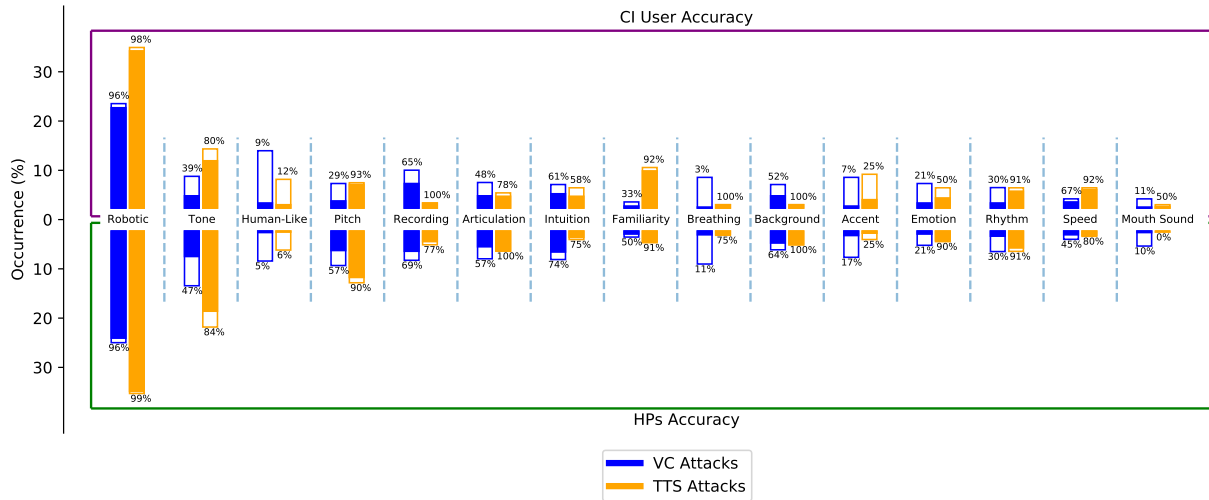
CI User Accuracy

30
20
10
0
10
20
30

Occurrence (%)

96% 98%
Robotic
96% 99%

39% 80%
Tone
47% 84%

9% 12%
Human-Like
5% 6%

29% 93%
Pitch
57% 90%

65% 100%
Recording
69% 77%

48% 78%
Articulation
57% 100%

61% 58%
Intuition
74% 75%

33% 92%
Familiarity
50% 91%

3% 100%
Breathing
11% 75%

52% 100%
Background
64% 100%

7% 25%
Accent
17% 25%

21% 50%
Emotion
21% 90%

30% 91%
Rhythm
30% 91%

67% 92%
Speed
45% 80%

11% 50%
Mouth Sound
10% 0%

HPs Accuracy

VC Attacks
TTS Attacks